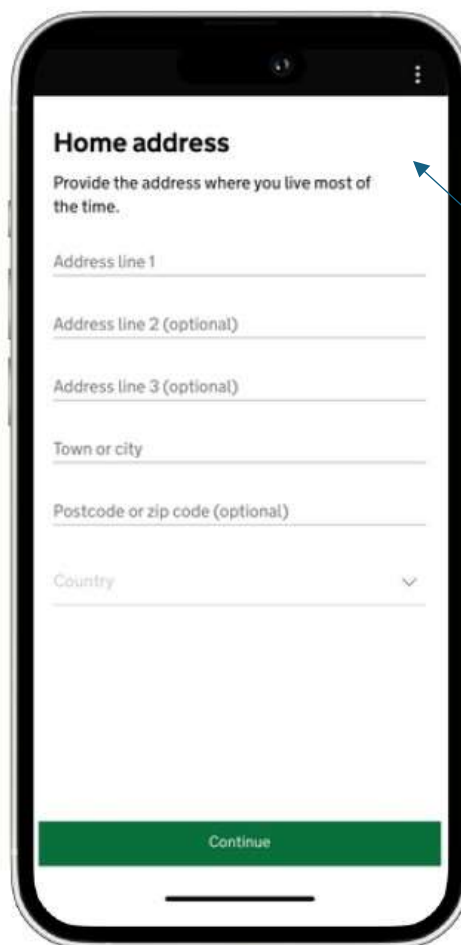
Home address

Provide the address where you live most of the time.

Address line 1

Address line 2 (optional)

Address line 3 (optional)

Town or city

Postcode or zip code (optional)

Country

Continue